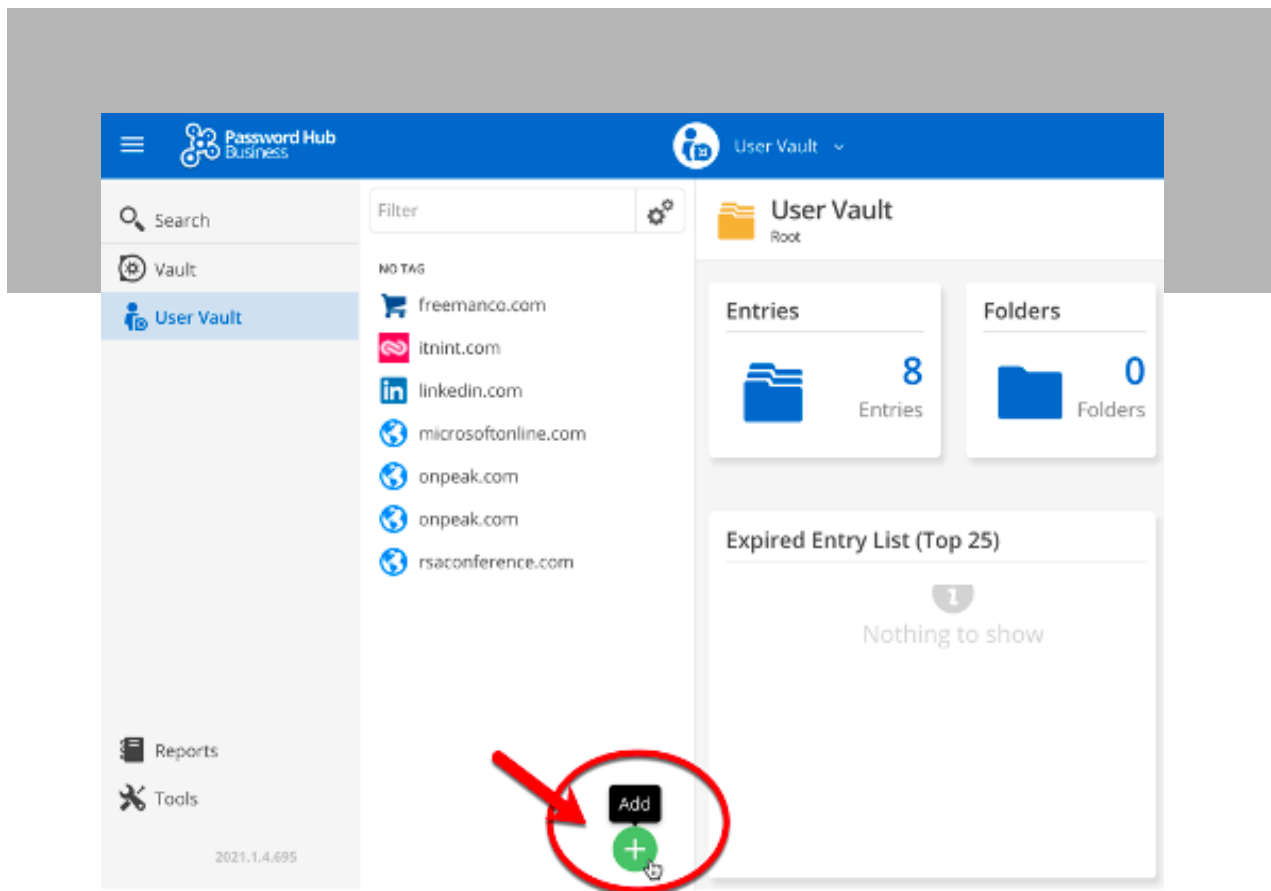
Password Hub Business

User Vault

Search
Vault
User Vault

Filter

NO TAG
freemanco.com
itnint.com
linkedin.com
microsoftonline.com
onpeak.com
onpeak.com
rsaconference.com

User Vault
Root

Entries
8
Entries

Folders
0
Folders

Expired Entry List (Top 25)
Nothing to show

Reports
Tools

2021.1.4.695

Add